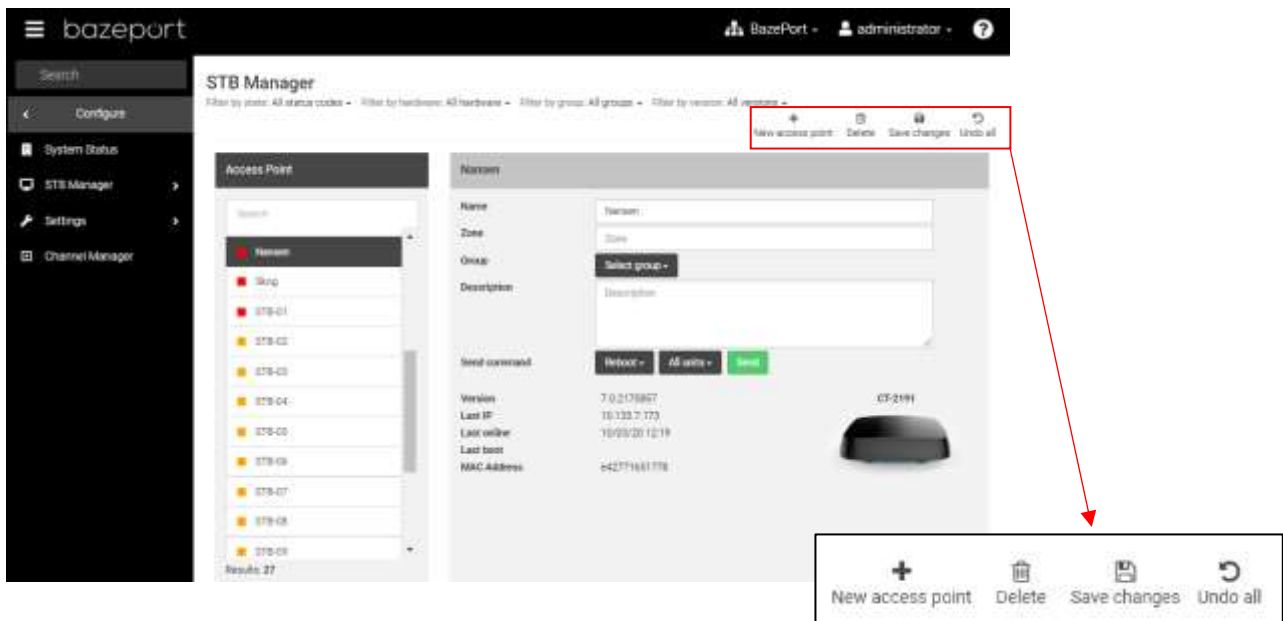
bazeport

BazePort ▾ administrator ▾ ?

Search

Configure

System Status

STB Manager

Settings

Channel Manager

STB Manager

Filter by state: All status codes ▾ Filter by hardware: All hardware ▾ Filter by group: All groups ▾ Filter by version: All versions ▾

New access point Delete Save changes Undo all

Access Point

Search

Nansen

Skog

STB-01

STB-02

STB-03

STB-04

STB-05

STB-06

STB-07

STB-08

STB-09

Results: 27

Nansen

Name Nansen

Zone Zone

Group Select group ▾

Description Description

Send command Reboot ▾ All units ▾ Send

Version 7.0.2176867

Last IP 10.133.7.173

Last online 10/03/20 12:19

Last boot

MAC Address e42771651778

CT-2191

New access point Delete Save changes Undo all